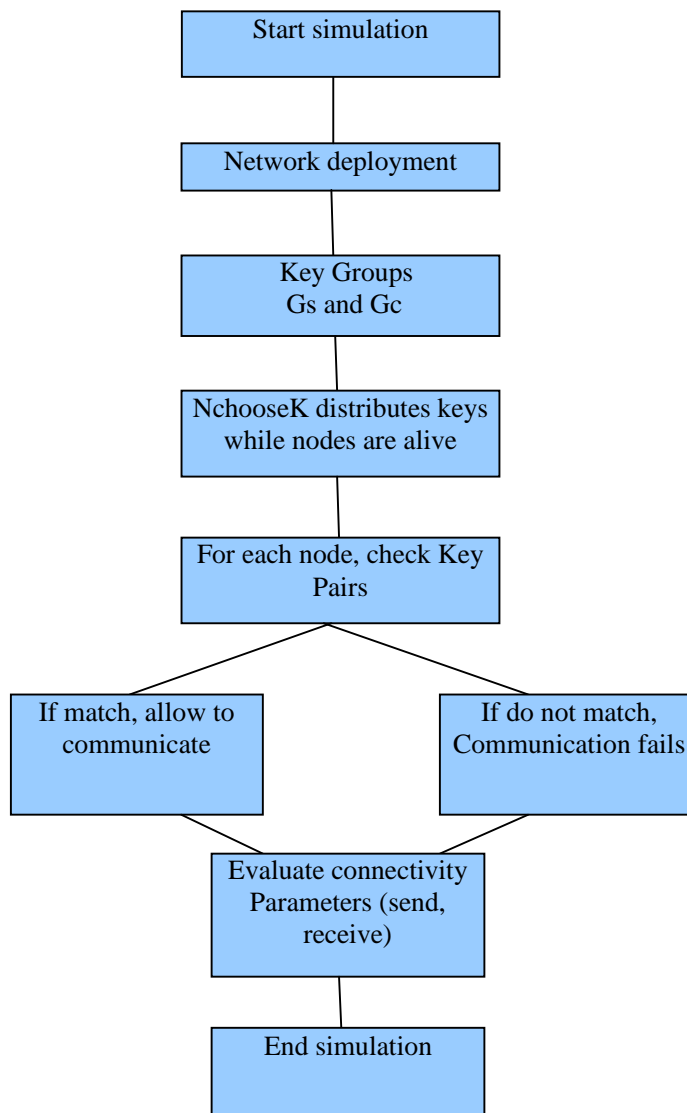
Start simulation

Network deployment

Key Groups
Gs and Gc

NchooseK distributes keys while nodes are alive

For each node, check Key Pairs

If match, allow to communicate

If do not match, Communication fails

Evaluate connectivity Parameters (send, receive)

End simulation